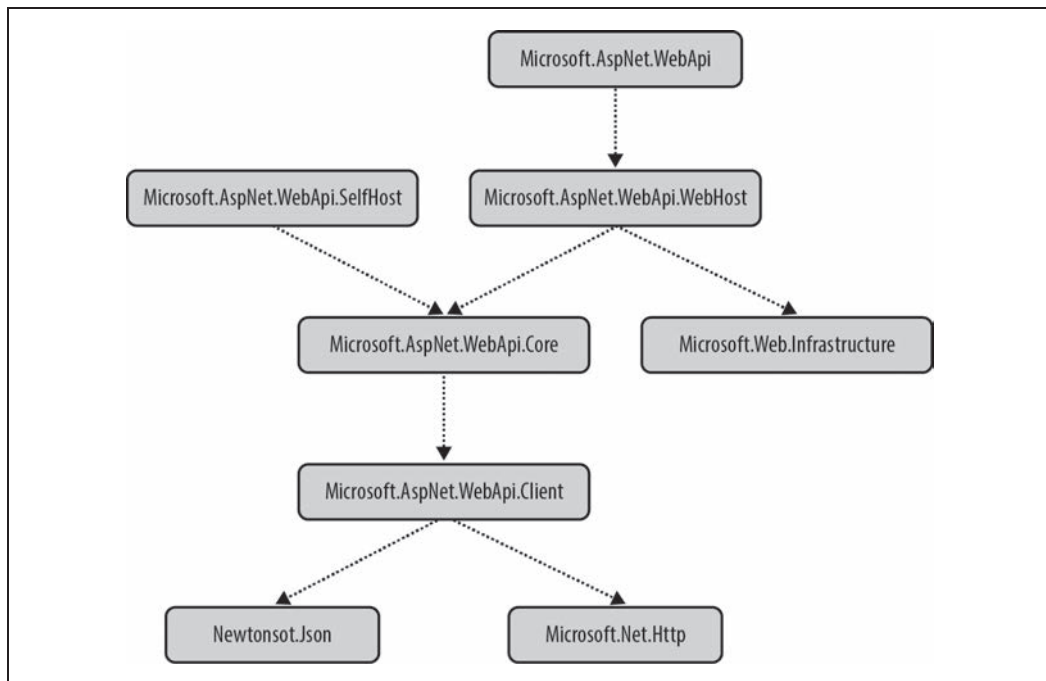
Microsoft.AspNet.WebApi

Microsoft.AspNet.WebApi.SelfHost

Microsoft.AspNet.WebApi.WebHost

Microsoft.AspNet.WebApi.Core

Microsoft.Web.Infrastructure

Microsoft.AspNet.WebApi.Client

Newtonsot.Json

Microsoft.Net.Http